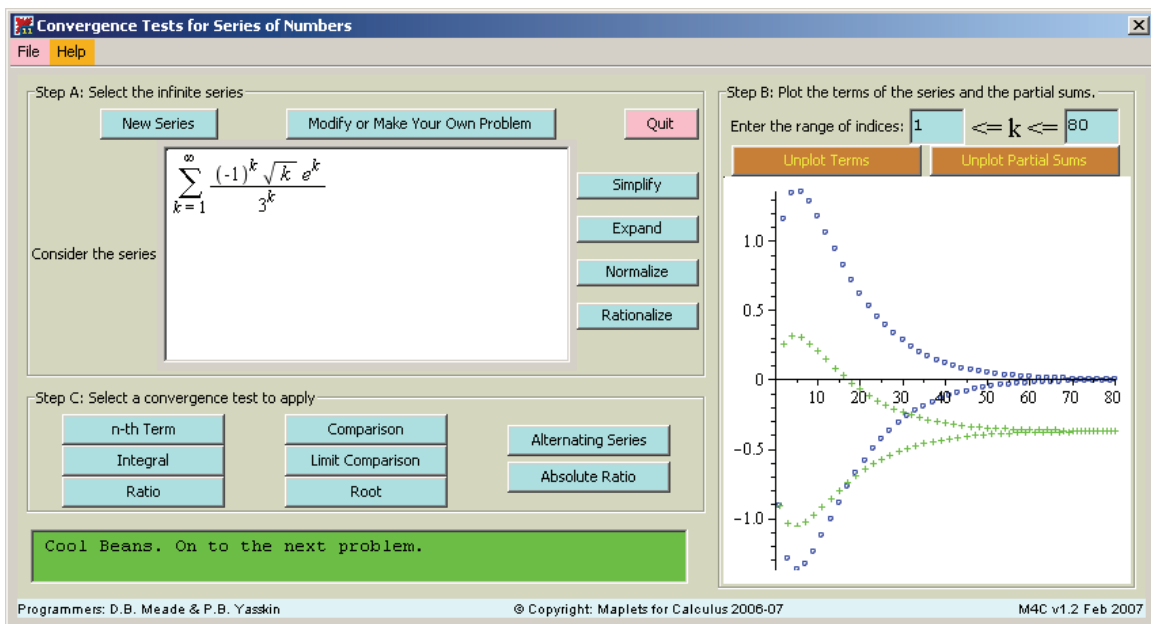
Convergence Tests for Series of Numbers

File Help

Step A: Select the infinite series

New Series

Modify or Make Your Own Problem

Quit

Consider the series

$\sum_{k=1}^{\infty} \frac{(-1)^k \sqrt{k}\, e^k}{3^k}$

Simplify

Expand

Normalize

Rationalize

Step B: Plot the terms of the series and the partial sums.

Enter the range of indices: 1 $<=$ k $<=$ 80

Unplot Terms

Unplot Partial Sums

1.0

0.5

0

10 20 30 40 50 60 70 80

−0.5

−1.0

Step C: Select a convergence test to apply

n-th Term

Integral

Ratio

Comparison

Limit Comparison

Root

Alternating Series

Absolute Ratio

Cool Beans. On to the next problem.

Programmers: D.B. Meade & P.B. Yasskin

© Copyright: Maplets for Calculus 2006-07

M4C v1.2 Feb 2007